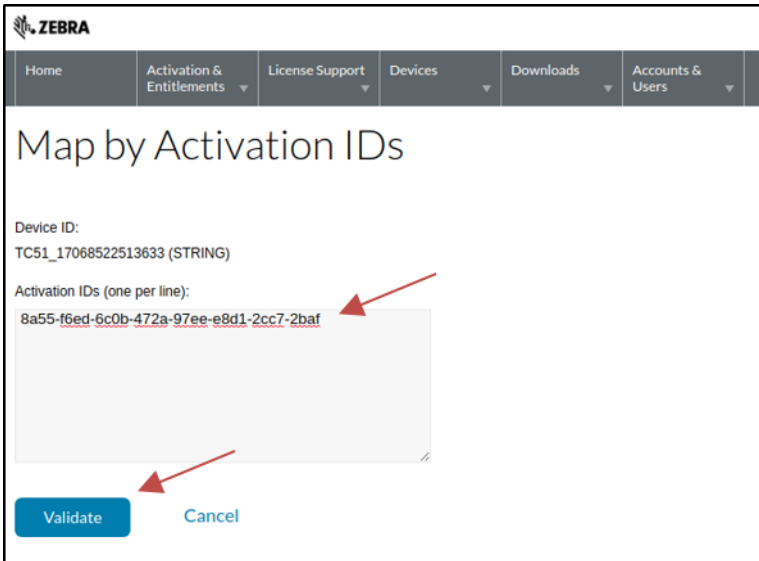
ZEBRA

Home | Activation & Entitlements | License Support | Devices | Downloads | Accounts & Users

Map by Activation IDs

Device ID:
TC51_17068522513633 (STRING)

Activation IDs (one per line):
8a55-f6ed-6c0b-472a-97ee-e8d1-2cc7-2baf

Validate

Cancel